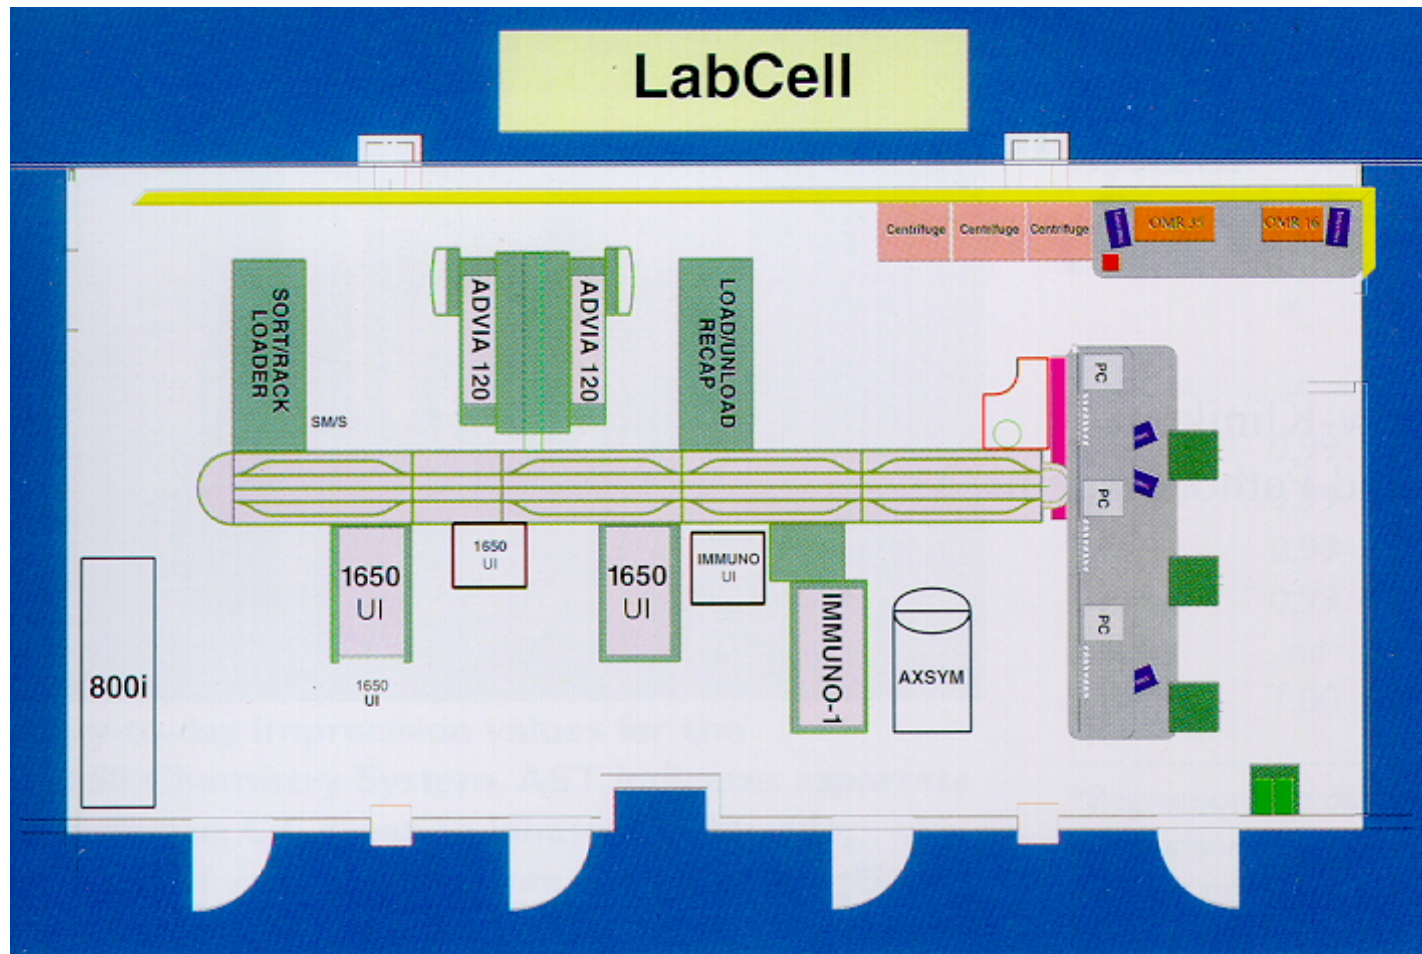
LabCell

Centrifuge Centrifuge Centrifuge

OMR 35

OMR 16

SORT/RACK LOADER

SM/S

ADVIA 120

ADVIA 120

LOAD/UNLOAD RECAP

PC

PC

PC

1650 UI

1650 UI

1650 UI

IMMUNO UI

1650 UI

1650 UI

IMMUNO-1

AXSYM

800i